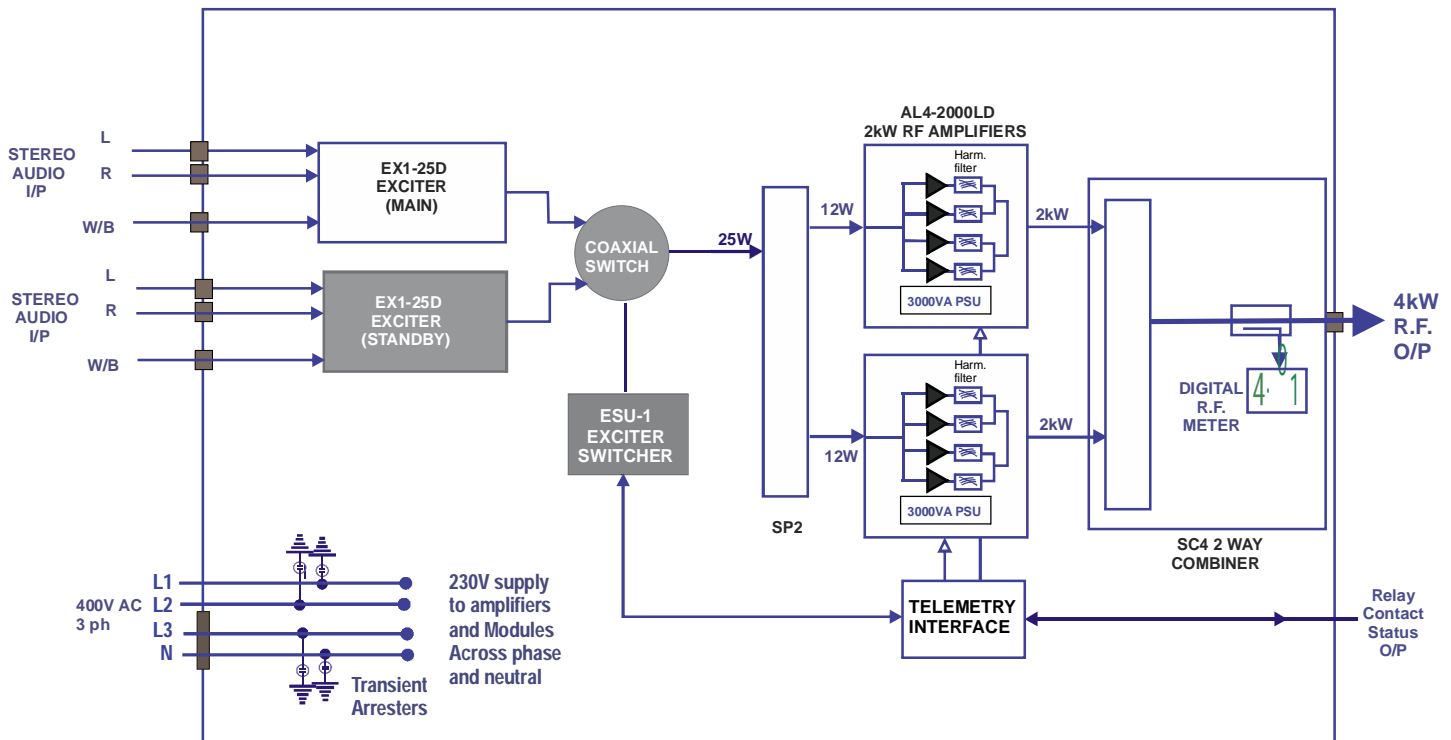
STEREO AUDIO I/P

L

R

W/B

EX1-25D EXCITER (MAIN)

STEREO AUDIO I/P

L

R

W/B

EX1-25D EXCITER (STANDBY)

COAXIAL SWITCH

25W

ESU-1 EXCITER SWITCHER

SP2

12W

12W

AL4-2000LD 2kW RF AMPLIFIERS

Harm. filter

3000VA PSU

Harm. filter

3000VA PSU

2kW

2kW

4kW R.F. O/P

DIGITAL R.F. METER

4·1

SC4 2 WAY COMBINER

400V AC 3 ph

L1

L2

L3

N

230V supply to amplifiers and Modules Across phase and neutral

Transient Arresters

TELEMETRY INTERFACE

Relay Contact Status O/P